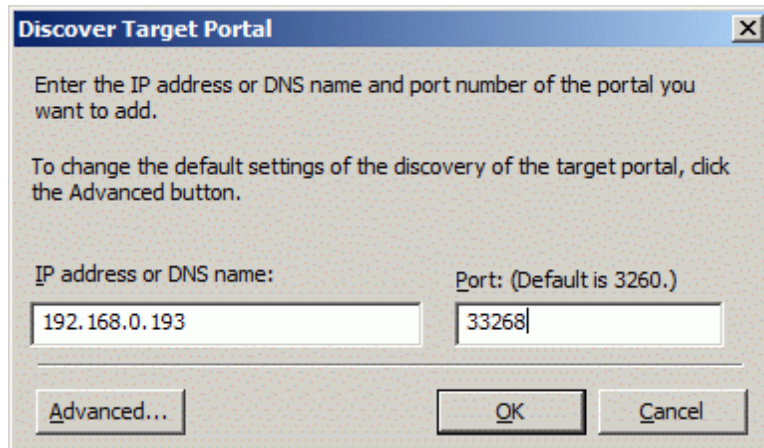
Discover Target Portal

Enter the IP address or DNS name and port number of the portal you want to add.

To change the default settings of the discovery of the target portal, click the Advanced button.

IP address or DNS name:

192.168.0.193

Port: (Default is 3260.)

33268

Advanced...

OK

Cancel